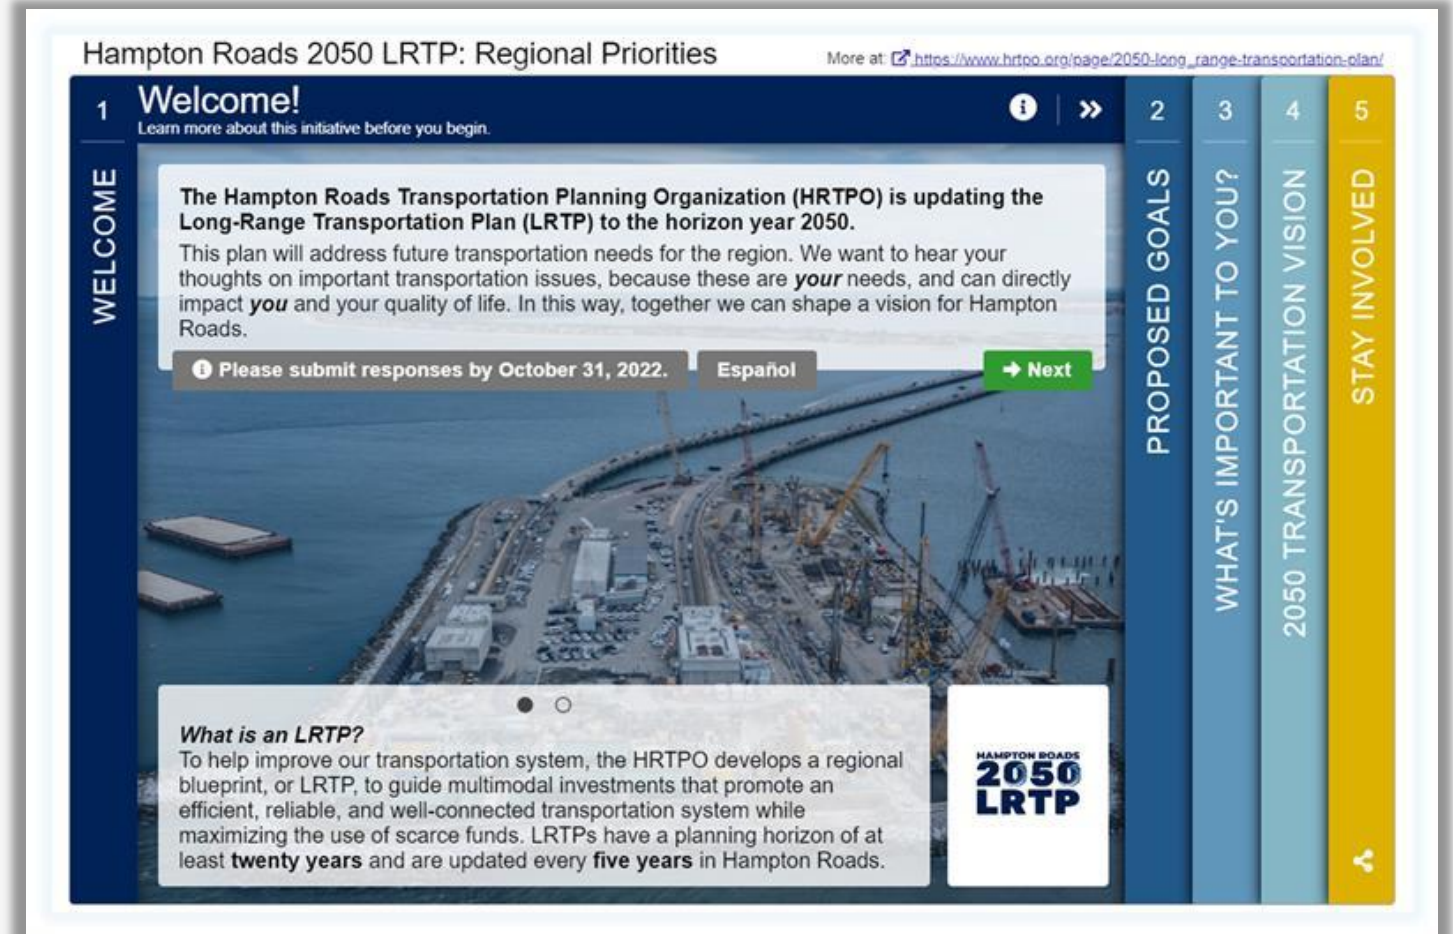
Hampton Roads 2050 LRTP: Regional Priorities

More at: https://www.hrtpo.org/page/2050-long_range-transportation-plan/

1 Welcome!
Learn more about this initiative before you begin.

WELCOME

The Hampton Roads Transportation Planning Organization (HRTPO) is updating the Long-Range Transportation Plan (LRTP) to the horizon year 2050.

This plan will address future transportation needs for the region. We want to hear your thoughts on important transportation issues, because these are ***your*** needs, and can directly impact ***you*** and your quality of life. In this way, together we can shape a vision for Hampton Roads.

Please submit responses by October 31, 2022.

Español

Next

*What is an LRTP?*
To help improve our transportation system, the HRTPO develops a regional blueprint, or LRTP, to guide multimodal investments that promote an efficient, reliable, and well-connected transportation system while maximizing the use of scarce funds. LRTPs have a planning horizon of at least **twenty years** and are updated every **five years** in Hampton Roads.

HAMPTON ROADS 2050 LRTP

2 PROPOSED GOALS

3 WHAT'S IMPORTANT TO YOU?

4 2050 TRANSPORTATION VISION

5 STAY INVOLVED